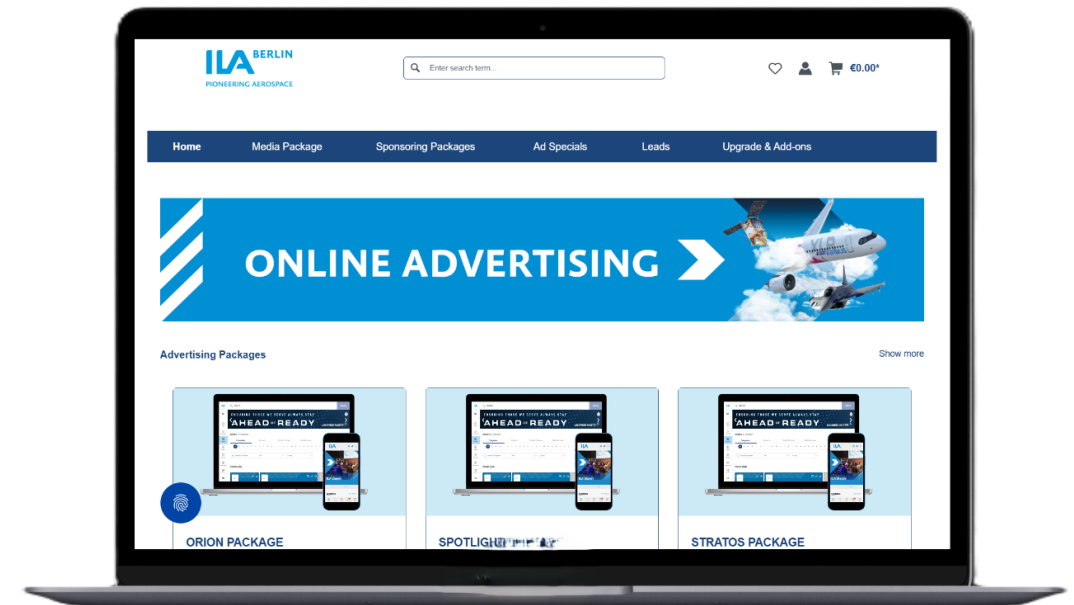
ILA BERLIN
PIONEERING AEROSPACE

Enter search term...

€0.00*

Home Media Package Sponsoring Packages Ad Specials Leads Upgrade & Add-ons

ONLINE ADVERTISING

Advertising Packages

Show more

AHEAD READY

AHEAD READY

AHEAD READY

ORION PACKAGE

SPOTLIGHT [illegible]

STRATOS PACKAGE